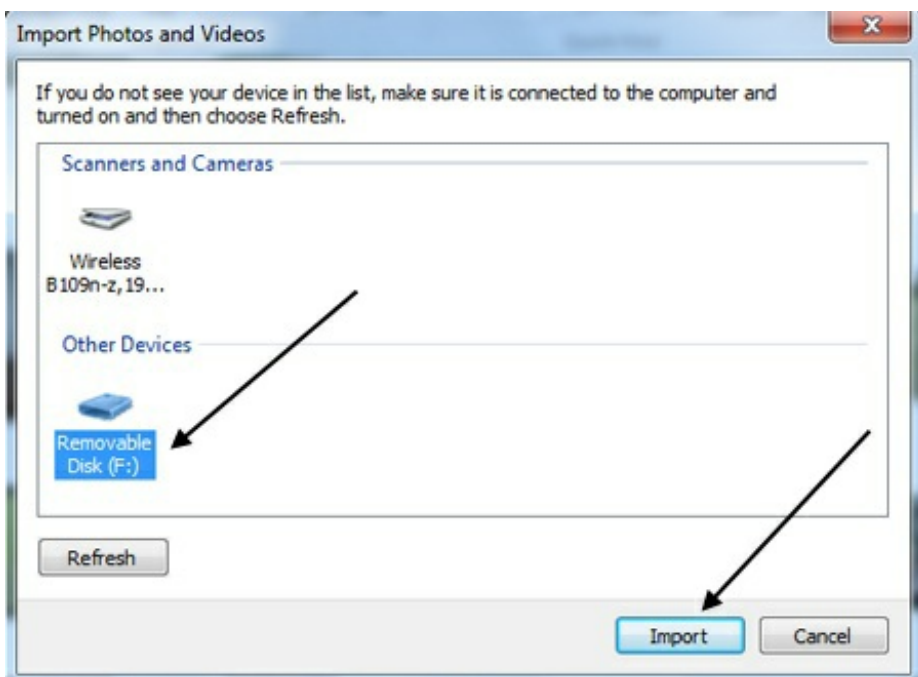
Import Photos and Videos

If you do not see your device in the list, make sure it is connected to the computer and turned on and then choose Refresh.

Scanners and Cameras

Wireless B109n-z,19...

Other Devices

Removable Disk (F:)

Refresh

Import

Cancel